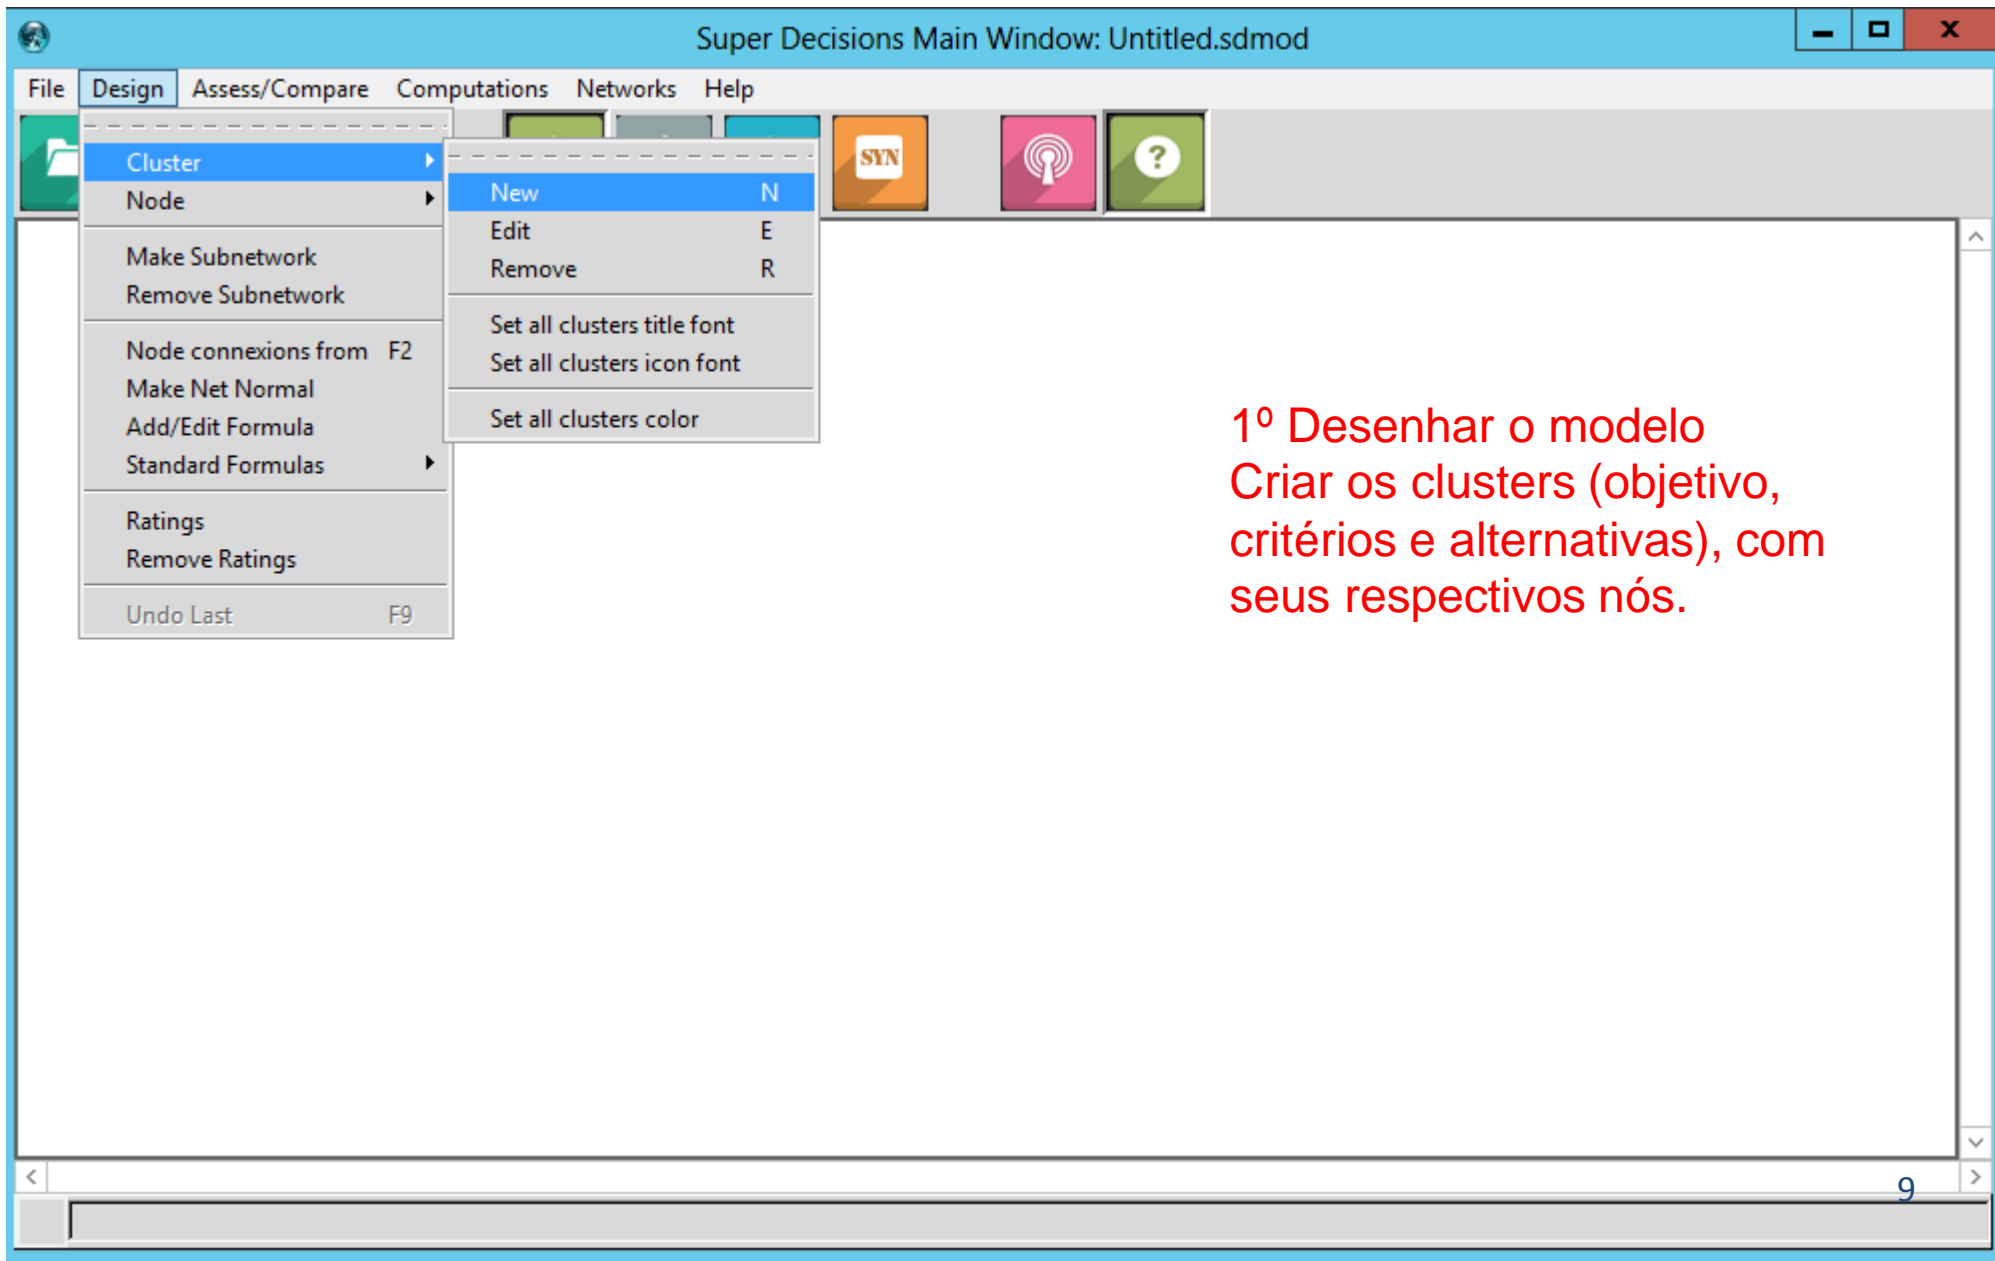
Super Decisions Main Window: Untitled.sdmod

File Design Assess/Compare Computations Networks Help

SYN

?

Cluster
Node
Make Subnetwork
Remove Subnetwork
Node connexions from F2
Make Net Normal
Add/Edit Formula
Standard Formulas
Ratings
Remove Ratings
Undo Last F9

New N
Edit E
Remove R
Set all clusters title font
Set all clusters icon font
Set all clusters color

1º Desenhar o modelo
Criar os clusters (objetivo, critérios e alternativas), com seus respectivos nós.

9